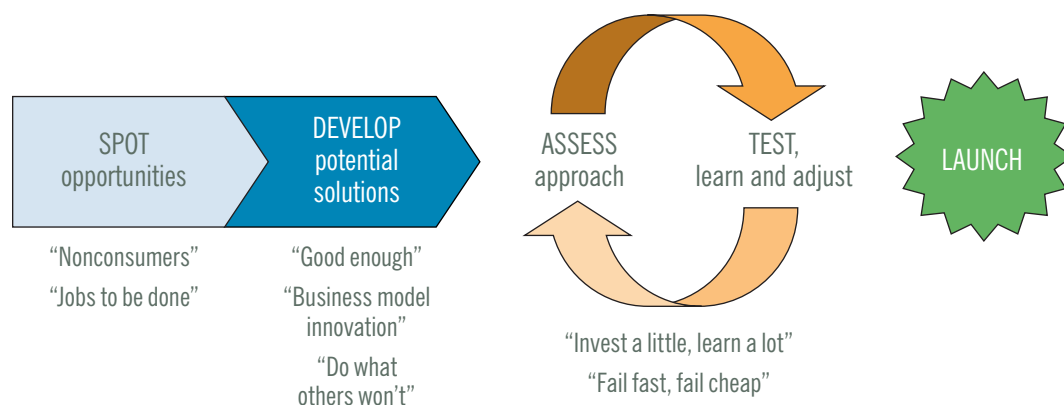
SPOT opportunities

DEVELOP potential solutions

ASSESS approach

TEST, learn and adjust

LAUNCH

“Nonconsumers”
“Jobs to be done”

“Good enough”
“Business model innovation”
“Do what others won’t”

“Invest a little, learn a lot”
“Fail fast, fail cheap”